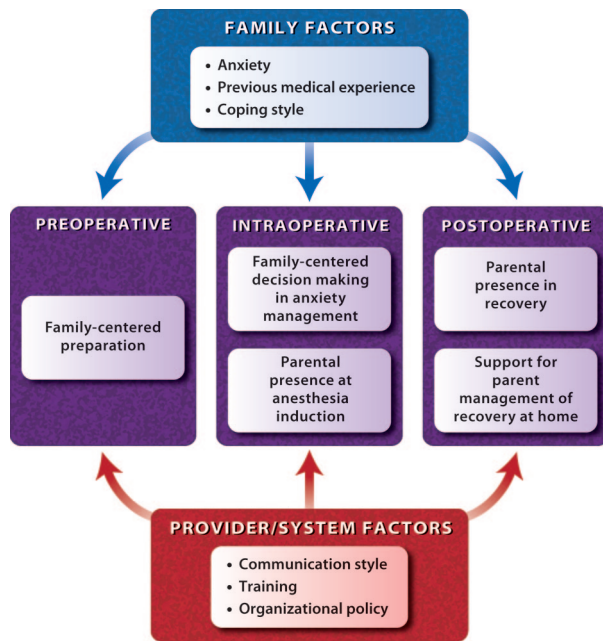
FAMILY FACTORS

• Anxiety
• Previous medical experience
• Coping style

PREOPERATIVE

Family-centered preparation

INTRAOPERATIVE

Family-centered decision making in anxiety management

Parental presence at anesthesia induction

POSTOPERATIVE

Parental presence in recovery

Support for parent management of recovery at home

PROVIDER/SYSTEM FACTORS

• Communication style
• Training
• Organizational policy